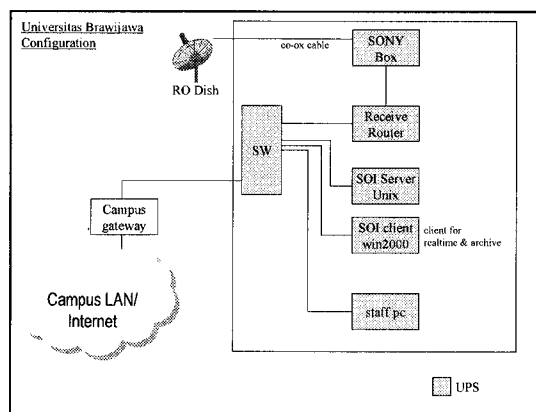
Universitas Brawijawa Configuration

co-ox cable

SONY Box

RO Dish

Receive Router

SW

SOI Server Unix

Campus gateway

SOI client win2000

client for realtime & archive

Campus LAN/ Internet

staff pc

UPS